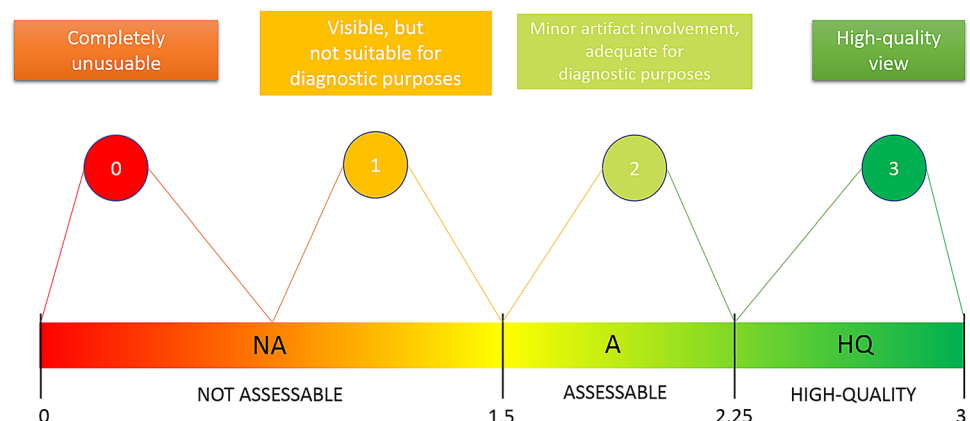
Completely unusuable

Visible, but not suitable for diagnostic purposes

Minor artifact involvement, adequate for diagnostic purposes

High-quality view

0

1

2

3

NA

A

HQ

NOT ASSESSABLE

ASSESSABLE

HIGH-QUALITY

0

1.5

2.25

3